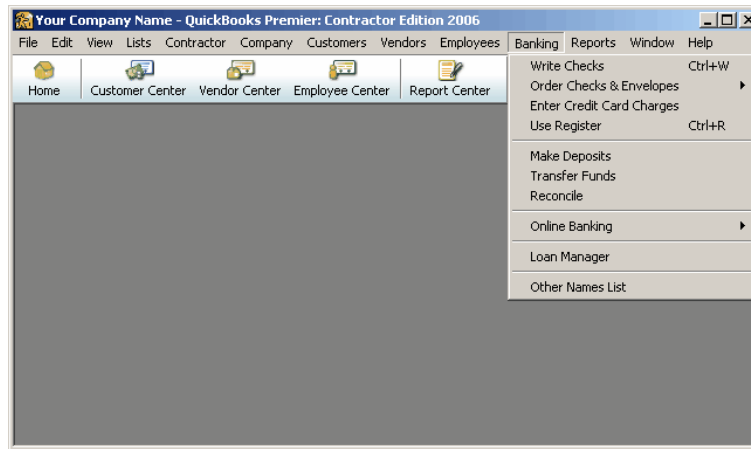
Your Company Name - QuickBooks Premier: Contractor Edition 2006

File Edit View Lists Contractor Company Customers Vendors Employees Banking Reports Window Help

Home Customer Center Vendor Center Employee Center Report Center

Write Checks Ctrl+W
Order Checks & Envelopes
Enter Credit Card Charges
Use Register Ctrl+R

Make Deposits
Transfer Funds
Reconcile

Online Banking

Loan Manager

Other Names List